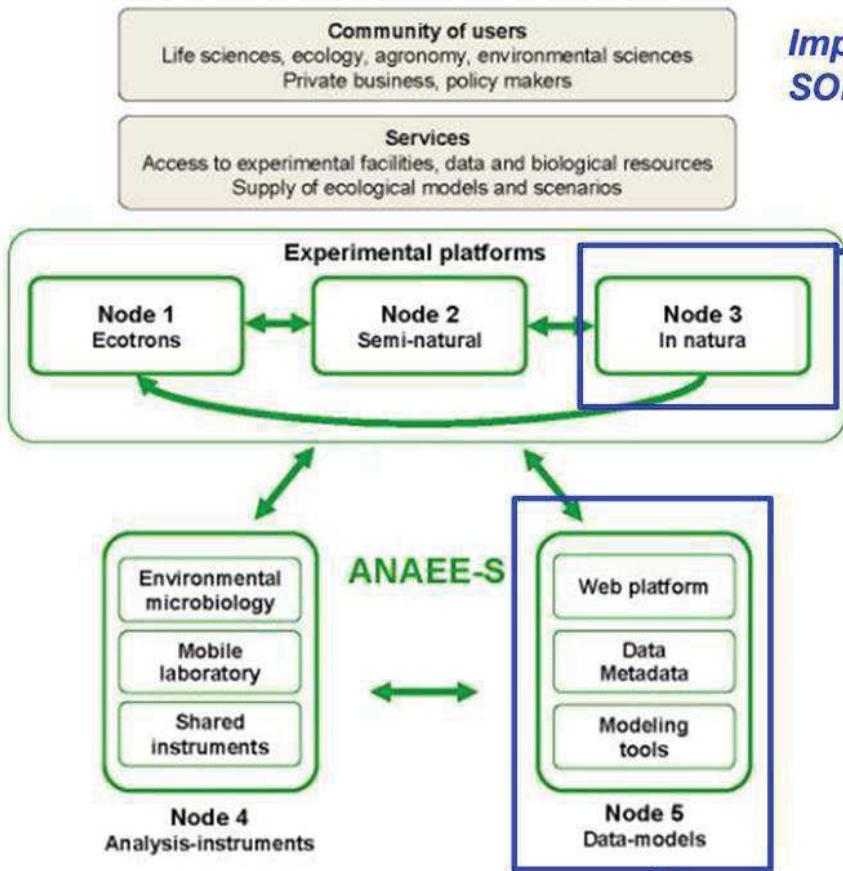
Community of users
Life sciences, ecology, agronomy, environmental sciences
Private business, policy makers

Imp
SO

Services
Access to experimental facilities, data and biological resources
Supply of ecological models and scenarios

Experimental platforms

Node 1
Ecotrons

Node 2
Semi-natural

Node 3
In natura

ANAEE-S

Environmental microbiology

Mobile laboratory

Shared instruments

Node 4
Analysis-instruments

Web platform

Data
Metadata

Modeling tools

Node 5
Data-models